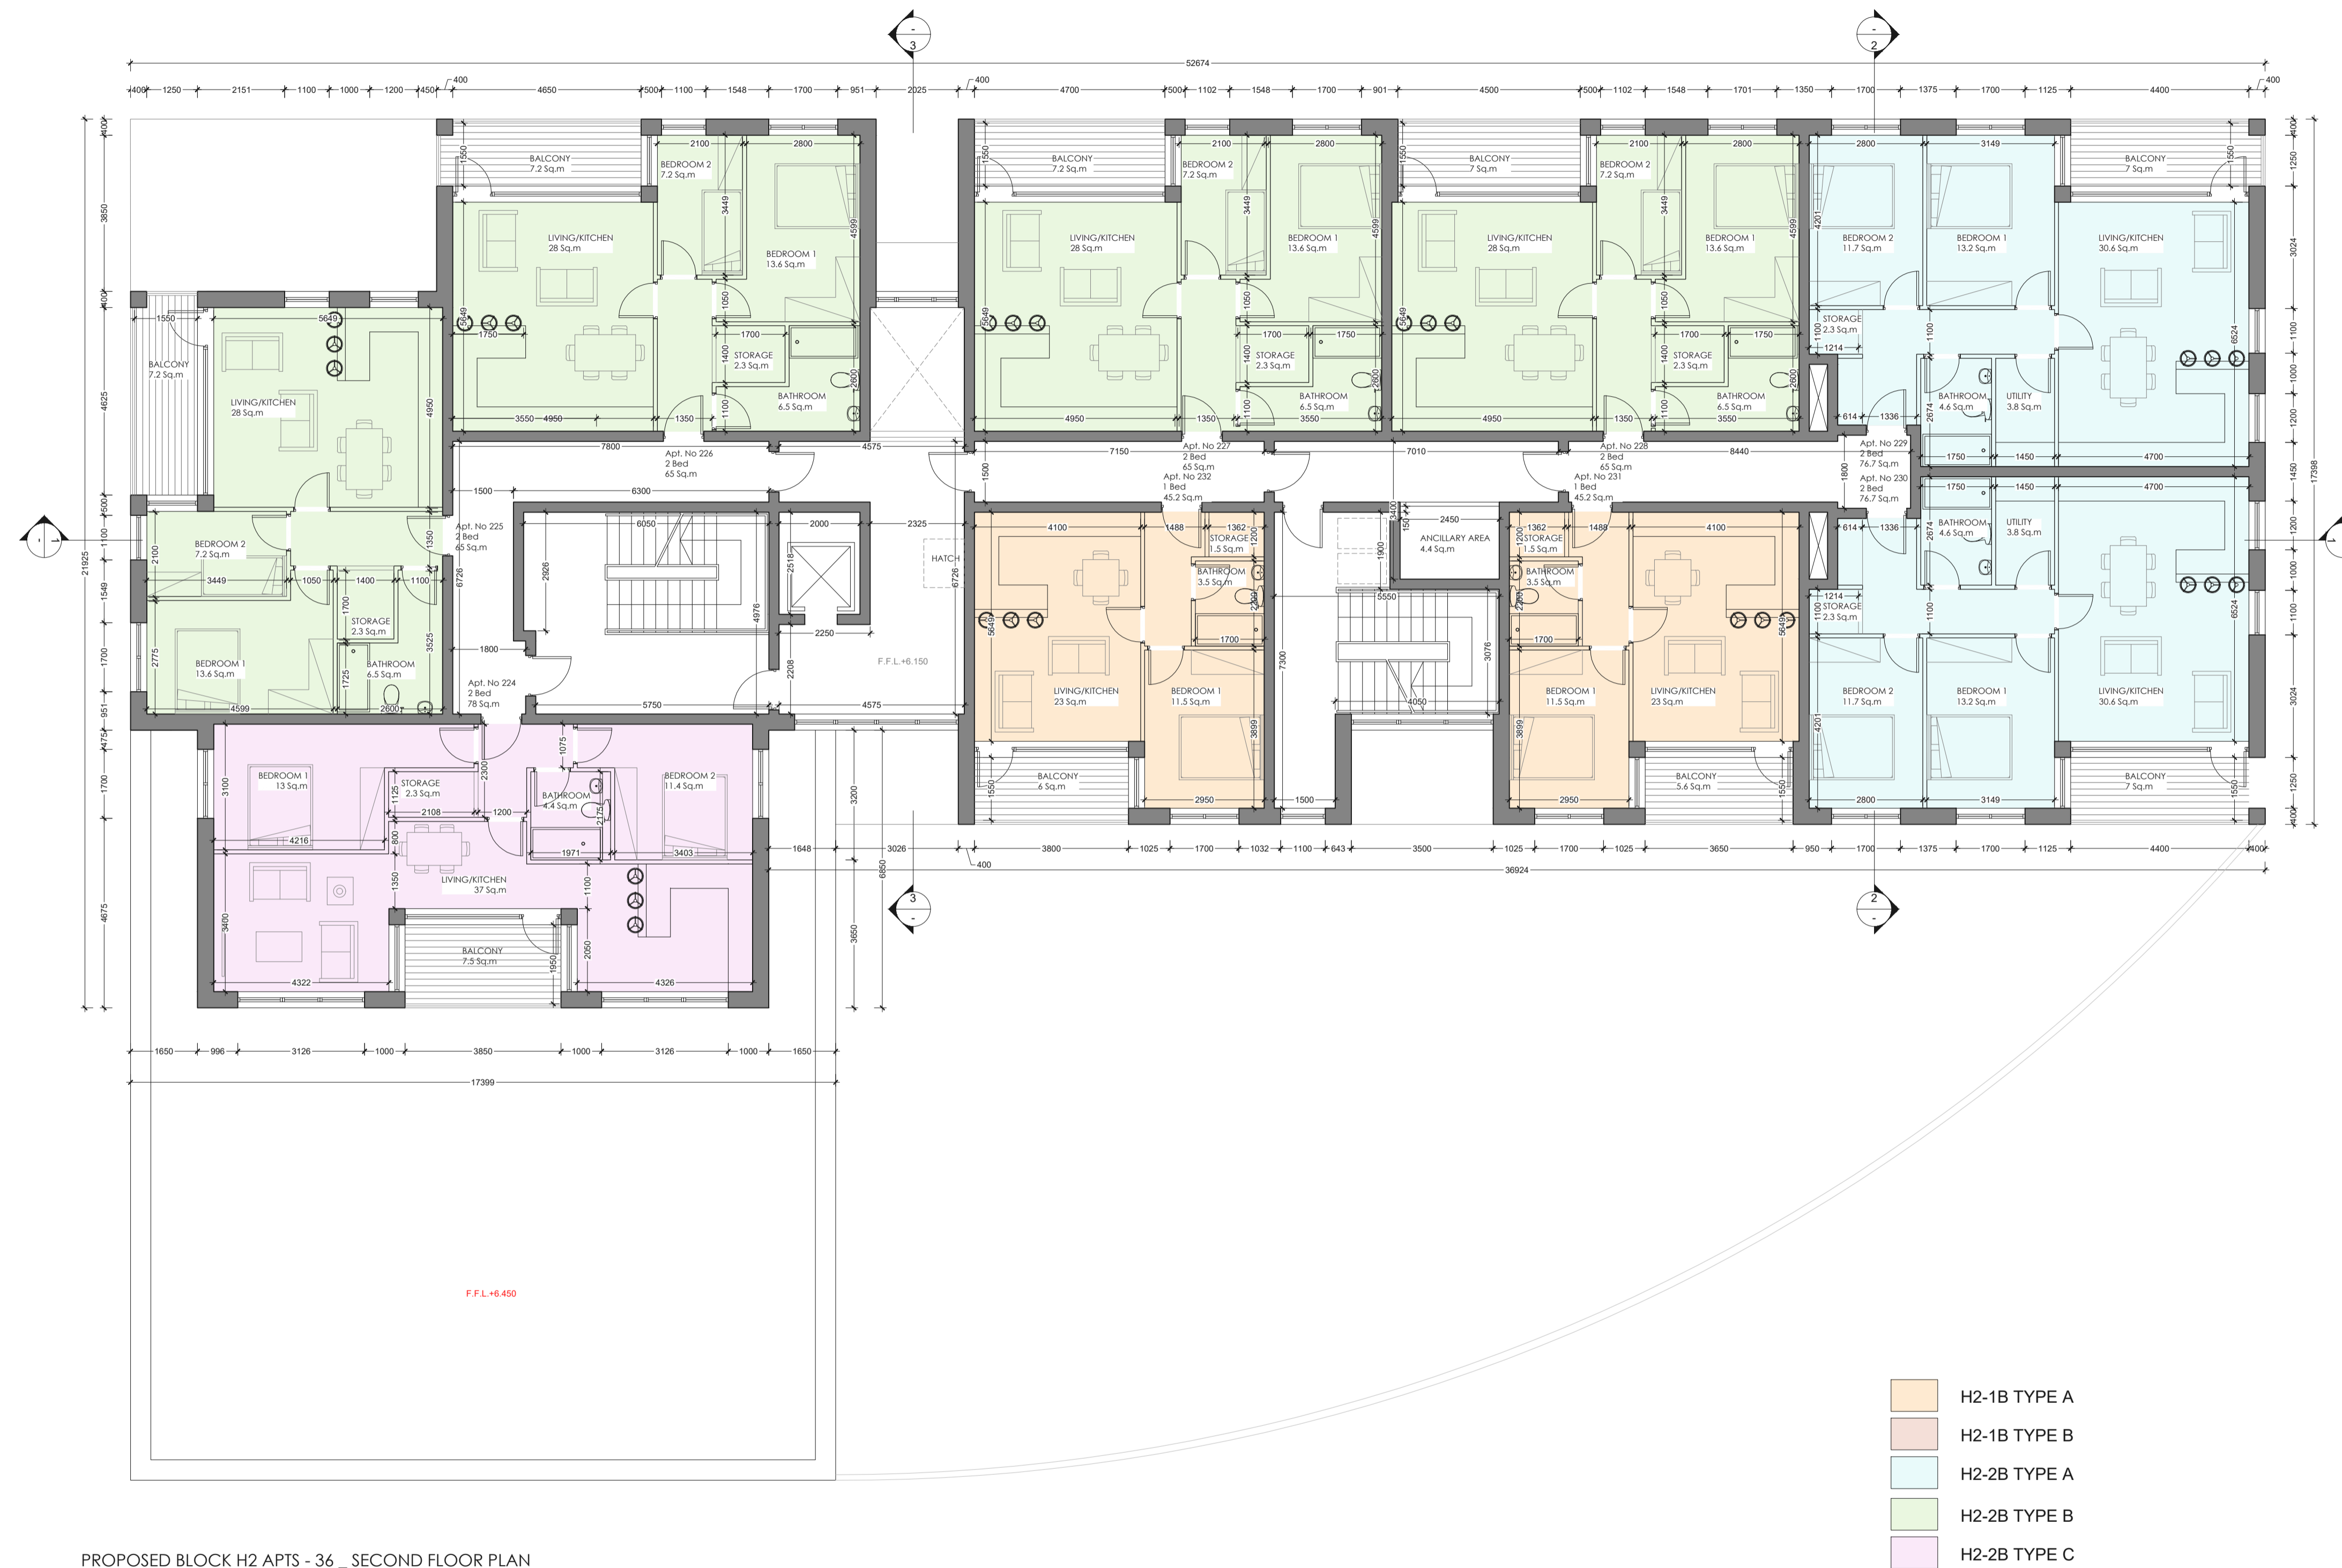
52674

400 1250 2151 1100 1000 1200 450 400 4650 500 1100 1548 1700 951 2025 400 4700 500 1102 1548 1700 901 4500 500 1102 1548 1701 1350 1700 1375 1700 1125 4400 400

BALCONY
7.2 Sq.m

BEDROOM 2
7.2 Sq.m

LIVING/KITCHEN
28 Sq.m

BEDROOM 1
13.6 Sq.m

STORAGE
2.3 Sq.m

BATHROOM
6.5 Sq.m

Apt. No 226
2 Bed
65 Sq.m

BALCONY
7.2 Sq.m

LIVING/KITCHEN
28 Sq.m

BEDROOM 2
7.2 Sq.m

BEDROOM 1
13.6 Sq.m

STORAGE
2.3 Sq.m

BATHROOM
6.5 Sq.m

Apt. No 227
2 Bed
65 Sq.m

BALCONY
7 Sq.m

LIVING/KITCHEN
28 Sq.m

BEDROOM 2
7.2 Sq.m

BEDROOM 1
13.6 Sq.m

STORAGE
2.3 Sq.m

BATHROOM
6.5 Sq.m

Apt. No 228
2 Bed
65 Sq.m

BEDROOM 2
11.7 Sq.m

BEDROOM 1
13.2 Sq.m

LIVING/KITCHEN
30.6 Sq.m

BALCONY
7 Sq.m

STORAGE
2.3 Sq.m

BATHROOM
4.6 Sq.m

UTILITY
3.8 Sq.m

Apt. No 229
2 Bed
76.7 Sq.m

Apt. No 230
2 Bed
76.7 Sq.m

BALCONY
7.2 Sq.m

LIVING/KITCHEN
28 Sq.m

BEDROOM 2
7.2 Sq.m

BEDROOM 1
13.6 Sq.m

STORAGE
2.3 Sq.m

BATHROOM
6.5 Sq.m

Apt. No 225
2 Bed
65 Sq.m

Apt. No 232
1 Bed
45.2 Sq.m

Apt. No 231
1 Bed
45.2 Sq.m

STORAGE
1.5 Sq.m

BATHROOM
3.5 Sq.m

LIVING/KITCHEN
23 Sq.m

BEDROOM 1
11.5 Sq.m

BALCONY
6 Sq.m

ANCILLARY AREA
4.4 Sq.m

STORAGE
1.5 Sq.m

BATHROOM
3.5 Sq.m

BEDROOM 1
11.5 Sq.m

LIVING/KITCHEN
23 Sq.m

BALCONY
5.6 Sq.m

BEDROOM 2
11.7 Sq.m

BEDROOM 1
13.2 Sq.m

LIVING/KITCHEN
30.6 Sq.m

BALCONY
7 Sq.m

HATCH

F.F.L.+6.150

Apt. No 224
2 Bed
78 Sq.m

BEDROOM 1
13 Sq.m

STORAGE
2.3 Sq.m

BATHROOM
4.4 Sq.m

BEDROOM 2
11.4 Sq.m

LIVING/KITCHEN
37 Sq.m

BALCONY
7.5 Sq.m

1648 3026 400 3800 1025 1700 1032 1100 643 3500 1025 1700 1025 3650 950 1700 1375 1700 1125 4400 400

36924

1650 996 3126 1000 3850 1000 3126 1000 1650

17399

F.F.L.+6.450

H2-1B TYPE A
H2-1B TYPE B
H2-2B TYPE A
H2-2B TYPE B
H2-2B TYPE C

PROPOSED BLOCK H2 APTS - 36 _ SECOND FLOOR PLAN